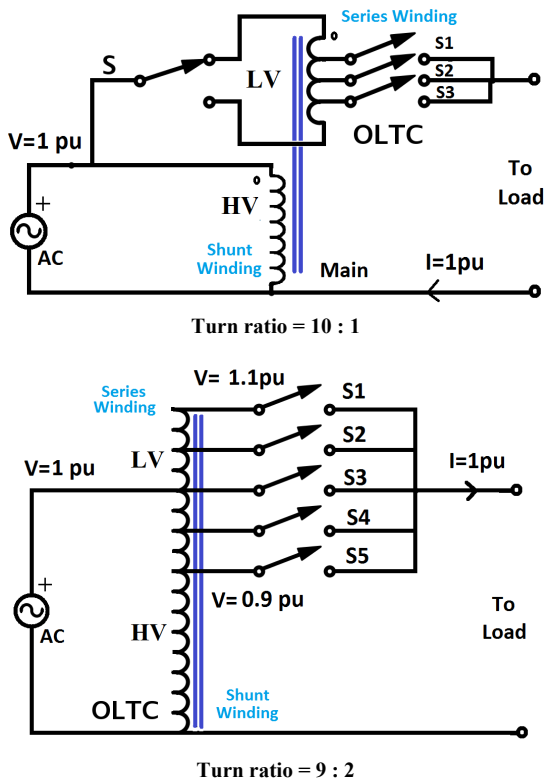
Series Winding
S
LV
S1
S2
S3
V=1 pu
OLTC
To Load
+
AC
HV
Shunt Winding
Main
I=1pu
Turn ratio = 10 : 1

Series Winding
V= 1.1pu
S1
S2
LV
V=1 pu
S3
I=1pu
S4
S5
+
AC
V= 0.9 pu
HV
To Load
OLTC
Shunt Winding
Turn ratio = 9 : 2